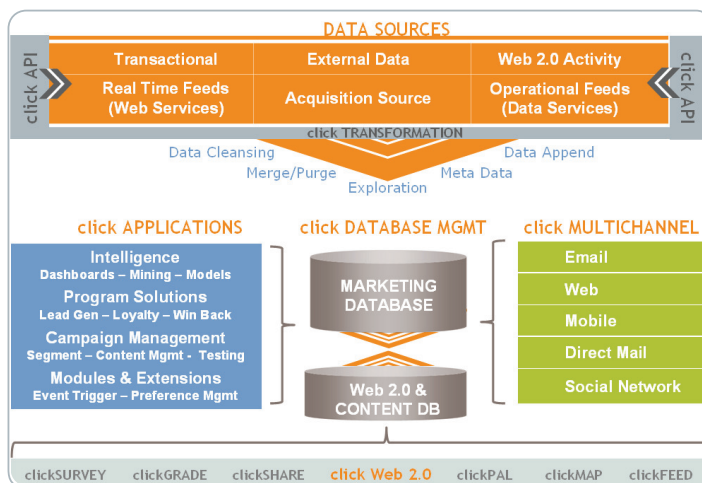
DATA SOURCES

click API

| Transactional | External Data | Web 2.0 Activity |
|---|---|---|
| Real Time Feeds (Web Services) | Acquisition Source | Operational Feeds (Data Services) |

click API

click TRANSFORMATION

Data Cleansing
Data Append
Merge/Purge
Meta Data
Exploration

click APPLICATIONS

Intelligence
Dashboards – Mining – Models
Program Solutions
Lead Gen – Loyalty – Win Back
Campaign Management
Segment – Content Mgmt - Testing
Modules & Extensions
Event Trigger – Preference Mgmt

click DATABASE MGMT

MARKETING DATABASE

Web 2.0 & CONTENT DB

click MULTICHANNEL

Email
Web
Mobile
Direct Mail
Social Network

clickSURVEY clickGRADE clickSHARE click Web 2.0 clickPAL clickMAP clickFEED